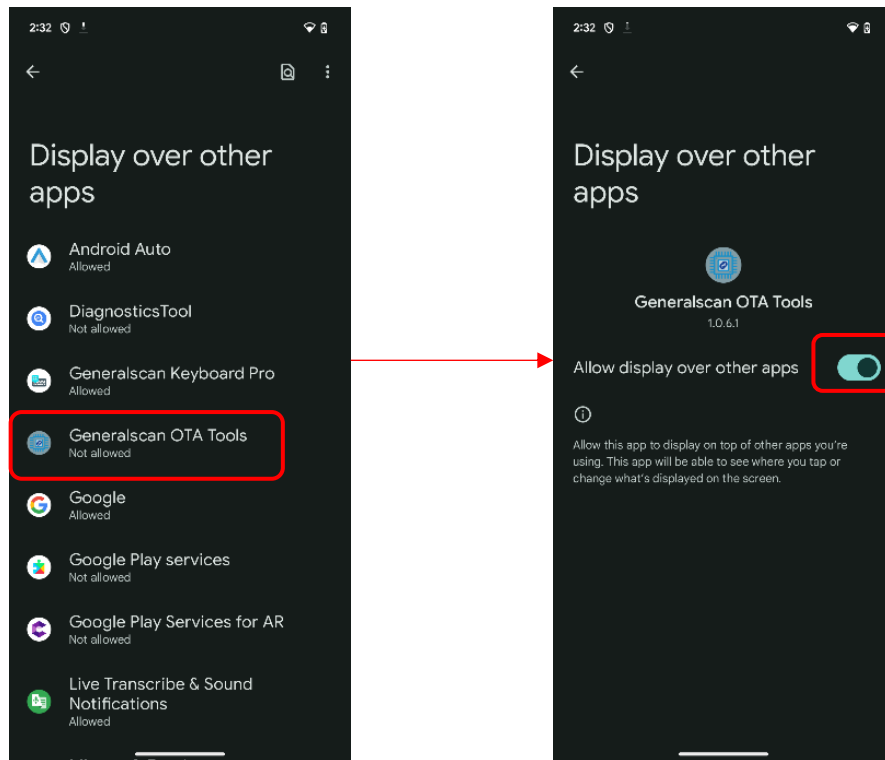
2:32

Display over other apps

Android Auto
Allowed

DiagnosticsTool
Not allowed

Generalscan Keyboard Pro
Allowed

Generalscan OTA Tools
Not allowed

Google
Allowed

Google Play services
Not allowed

Google Play Services for AR
Not allowed

Live Transcribe & Sound Notifications
Allowed

2:32

Display over other apps

Generalscan OTA Tools
1.0.6.1

Allow display over other apps

Allow this app to display on top of other apps you're using. This app will be able to see where you tap or change what's displayed on the screen.